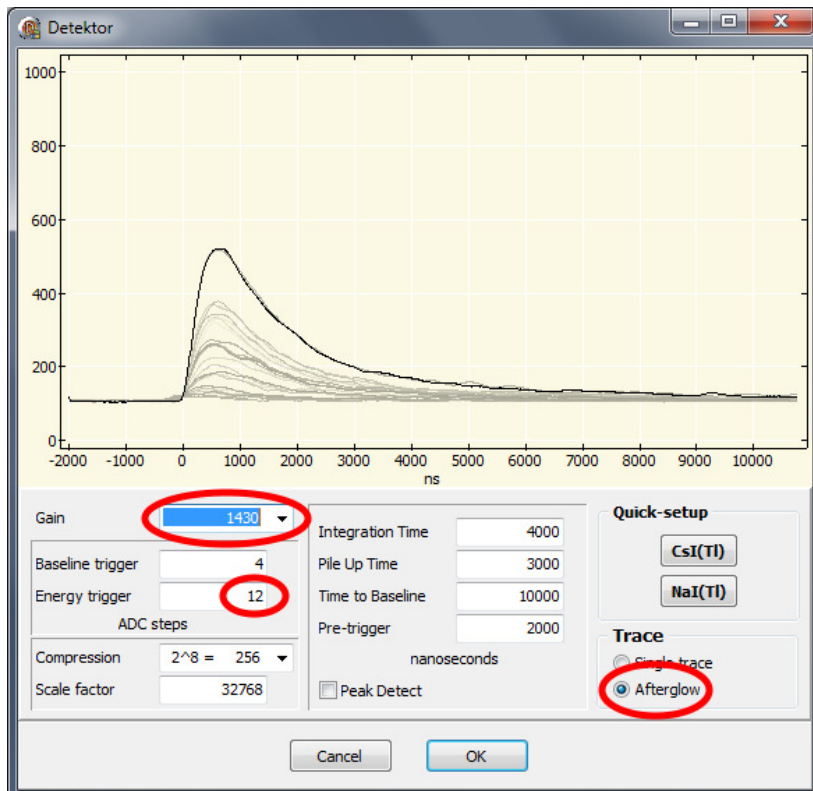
Detektor

1000
800
600
400
200
0
-2000 -1000 0 1000 2000 3000 4000 5000 6000 7000 8000 9000 10000
ns

Gain 1430
Baseline trigger 4
Energy trigger 12
ADC steps
Compression 2^8 = 256
Scale factor 32768

Integration Time 4000
Pile Up Time 3000
Time to Baseline 10000
Pre-trigger 2000
nanoseconds
Peak Detect

Quick-setup
CsI(Tl)
NaI(Tl)

Trace
Single trace
Afterglow

Cancel
OK